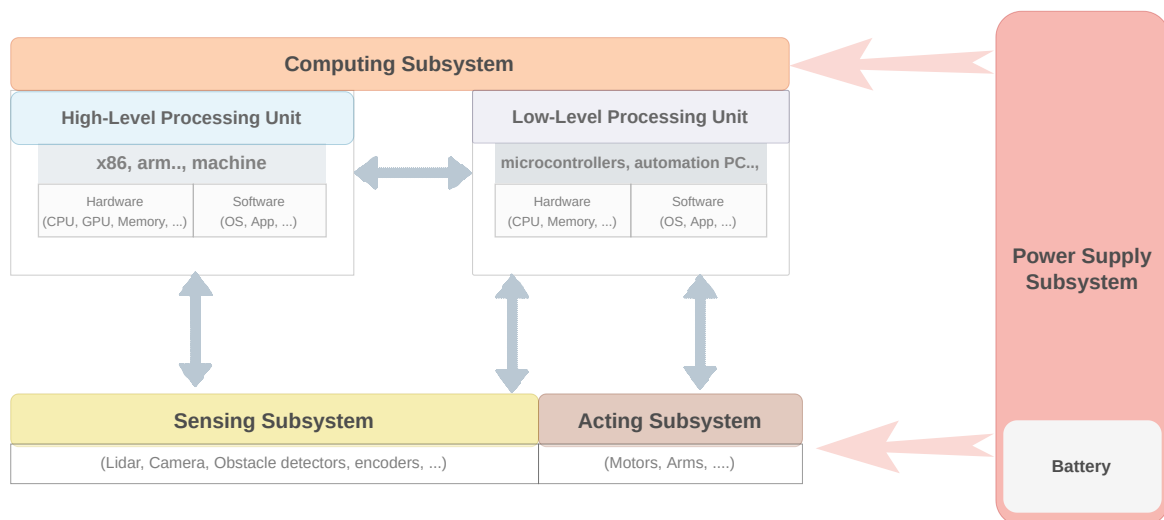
Computing Subsystem

High-Level Processing Unit

x86, arm.., machine

Hardware
(CPU, GPU, Memory, ...)

Software
(OS, App, ...)

Low-Level Processing Unit

microcontrollers, automation PC..,

Hardware
(CPU, Memory, ...)

Software
(OS, App, ...)

Power Supply Subsystem

Sensing Subsystem

(Lidar, Camera, Obstacle detectors, encoders, ...)

Acting Subsystem

(Motors, Arms, ....)

Battery